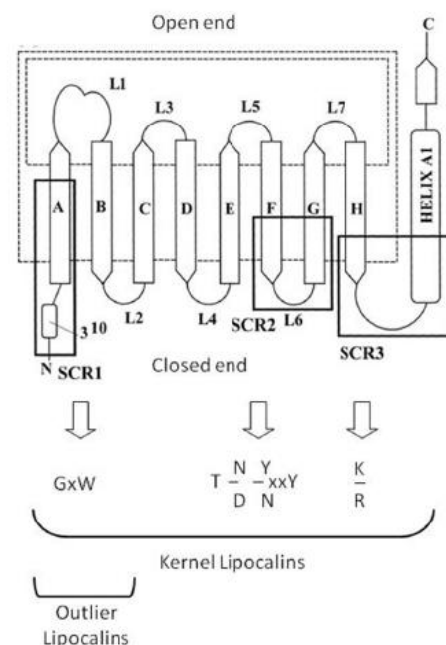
Open end

C

L1

L3

L5

L7

A

B

C

D

E

F

G

H

HELIX A1

L2

L4

SCR2

L6

3 10

N SCR1

SCR3

Closed end

GxW

$T - \frac{N}{D} - \frac{Y}{N} xxY$

$\frac{K}{R}$

Kernel Lipocalins

Outlier Lipocalins